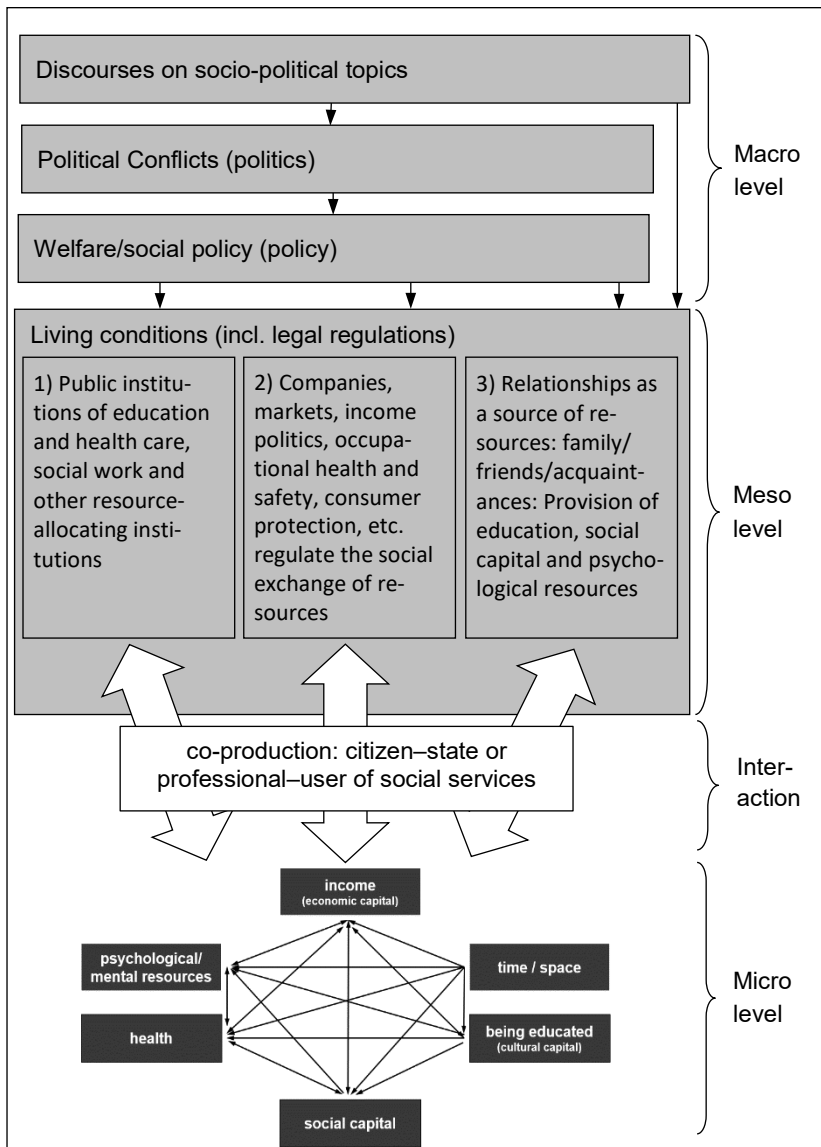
Discourses on socio-political topics

Political Conflicts (politics)

Welfare/social policy (policy)

Macro level

Living conditions (incl. legal regulations)

1) Public institutions of education and health care, social work and other resource-allocating institutions

2) Companies, markets, income politics, occupational health and safety, consumer protection, etc. regulate the social exchange of resources

3) Relationships as a source of resources: family/ friends/acquaintances: Provision of education, social capital and psychological resources

Meso level

co-production: citizen–state or professional–user of social services

Interaction

income
(economic capital)

psychological/ mental resources

time / space

health

being educated
(cultural capital)

social capital

Micro level